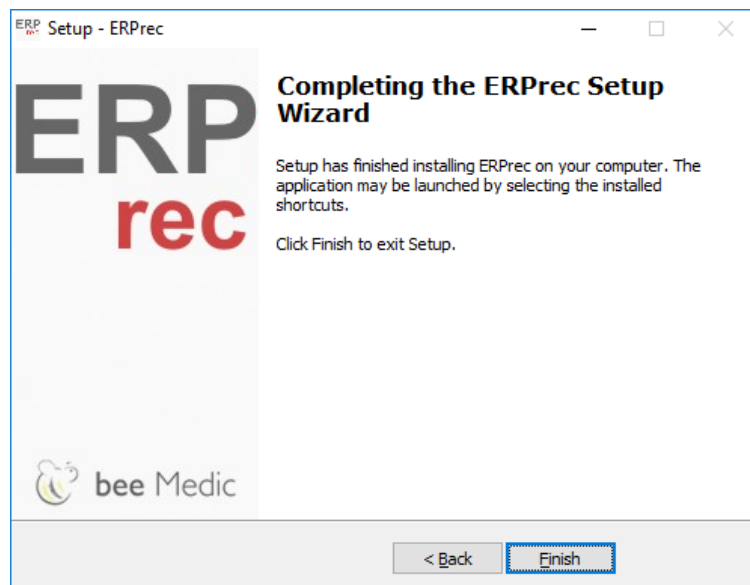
ERP rec Setup - ERPrec

ERP
rec

bee Medic

Completing the ERPrec Setup Wizard

Setup has finished installing ERPrec on your computer. The application may be launched by selecting the installed shortcuts.

Click Finish to exit Setup.

< Back
Finish